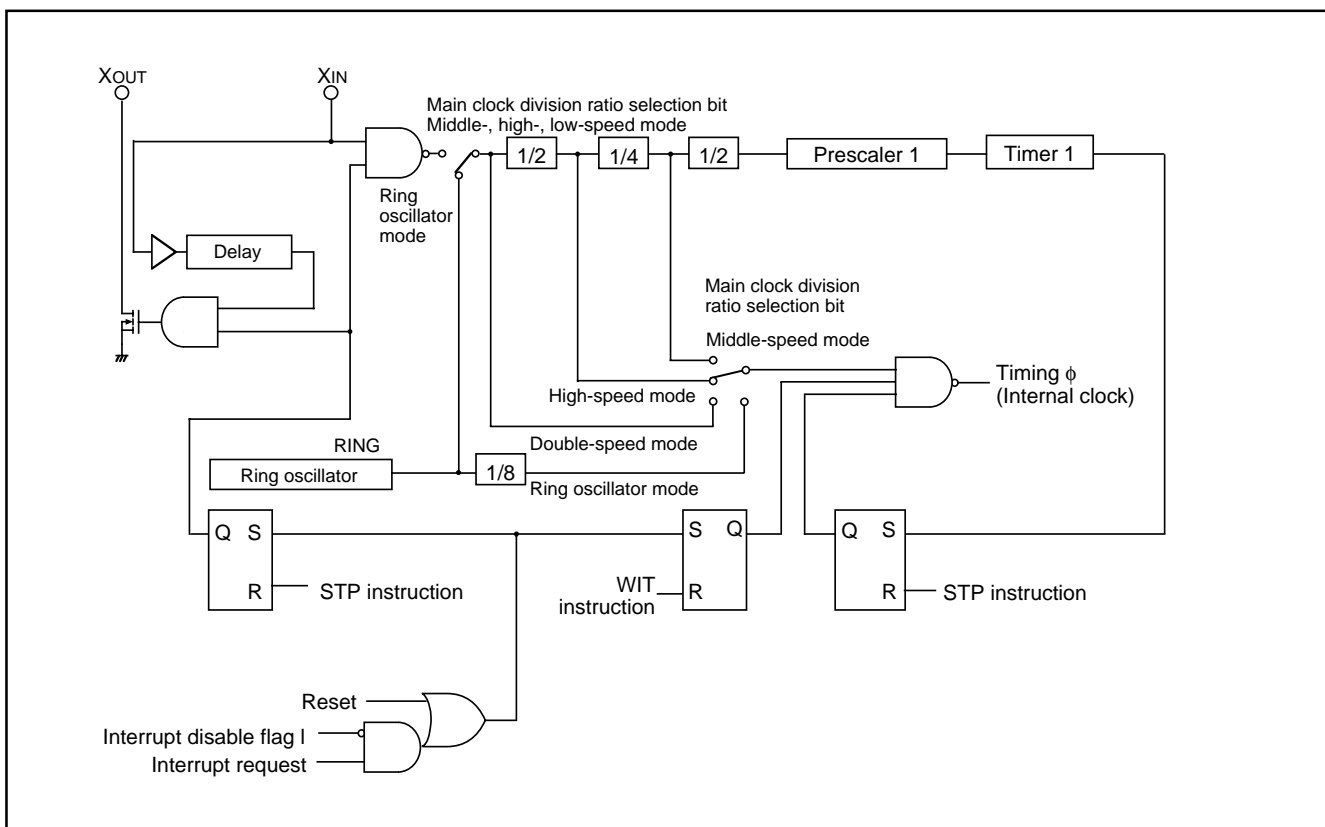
$X_{OUT}$

$X_{IN}$

Main clock division ratio selection bit
Middle-, high-, low-speed mode

1/2

1/4

1/2

Prescaler 1

Timer 1

Ring oscillator mode

Delay

Main clock division ratio selection bit

Middle-speed mode

High-speed mode

Timing $\phi$ (Internal clock)

Double-speed mode

RING

Ring oscillator

1/8

Ring oscillator mode

Q S

R

STP instruction

S Q

WIT instruction

R

Q S

R

STP instruction

Reset

Interrupt disable flag I

Interrupt request